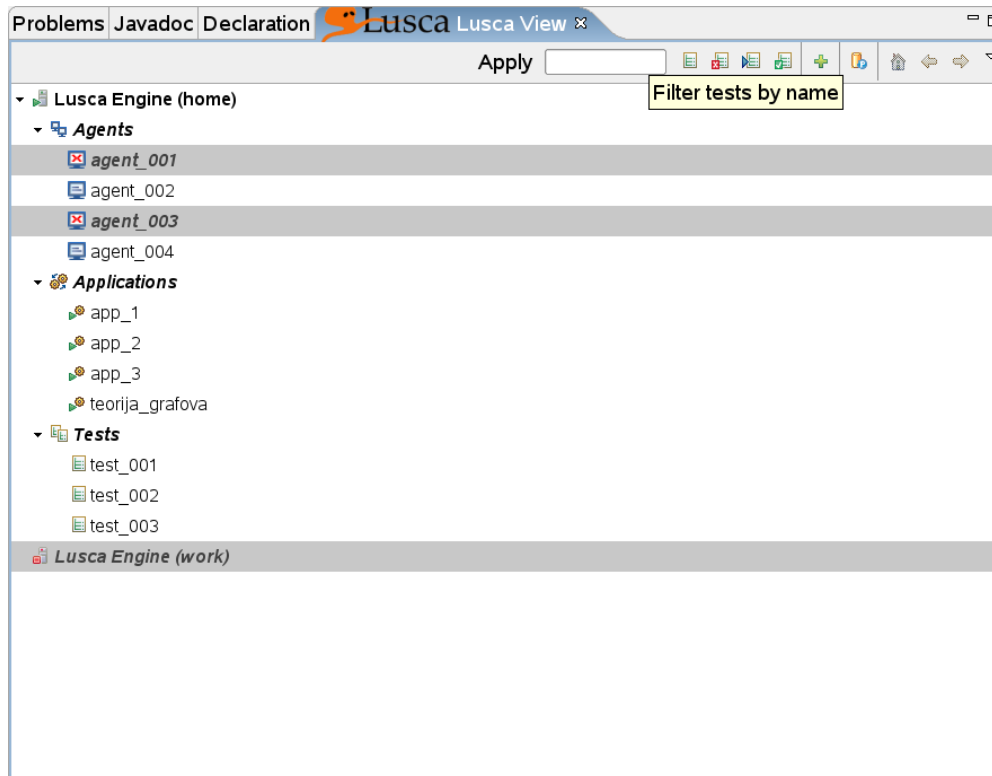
Problems Javadoc Declaration Lusca Lusca View

Apply

Filter tests by name

Lusca Engine (home)
Agents
agent_001
agent_002
agent_003
agent_004
Applications
app_1
app_2
app_3
teorija_grafova
Tests
test_001
test_002
test_003
Lusca Engine (work)